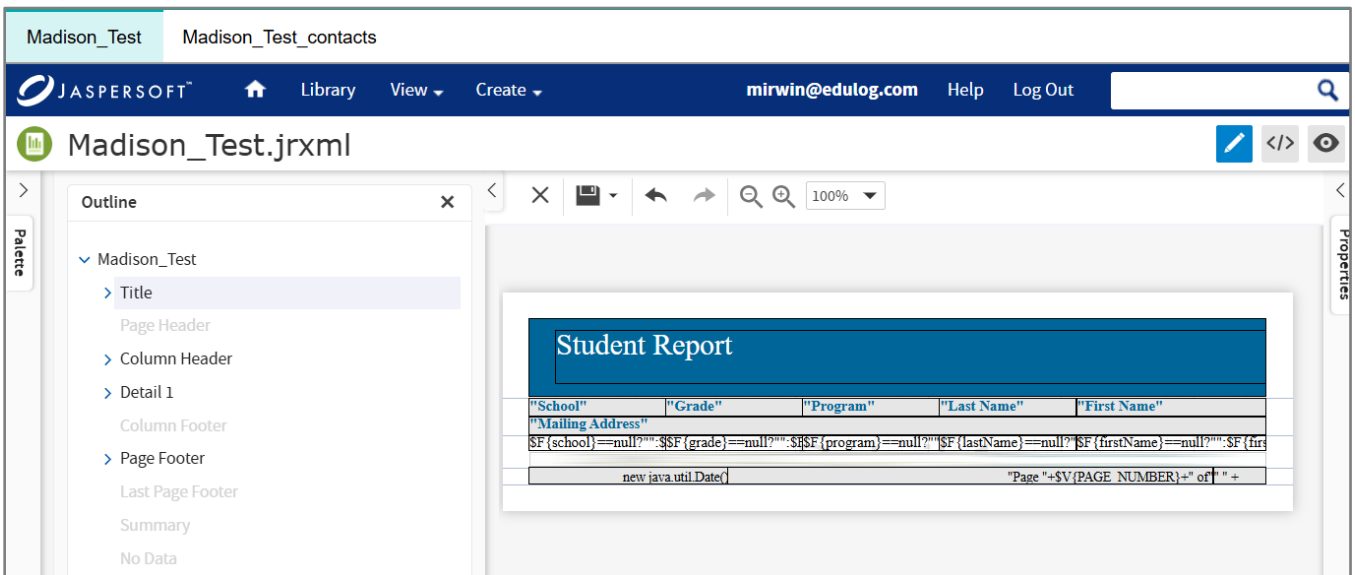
Madison_Test    Madison_Test_contacts

JASPERSOFT™    Library    View    Create    mirwin@edulog.com    Help    Log Out

Madison_Test.jrxml

Palette

Outline

Madison_Test
Title
Page Header
Column Header
Detail 1
Column Footer
Page Footer
Last Page Footer
Summary
No Data

100%

Properties

Student Report

| "School" | "Grade" | "Program" | "Last Name" | "First Name" |
|---|---|---|---|---|

"Mailing Address"

| $F{school}==null?"":$ | $F{grade}==null?"":$F | $F{program}==null?"" | $F{lastName}==null?" | $F{firstName}==null?"":$F{firs |
|---|---|---|---|---|

new java.util.Date()    "Page "+$V{PAGE_NUMBER}+" of"    " " +